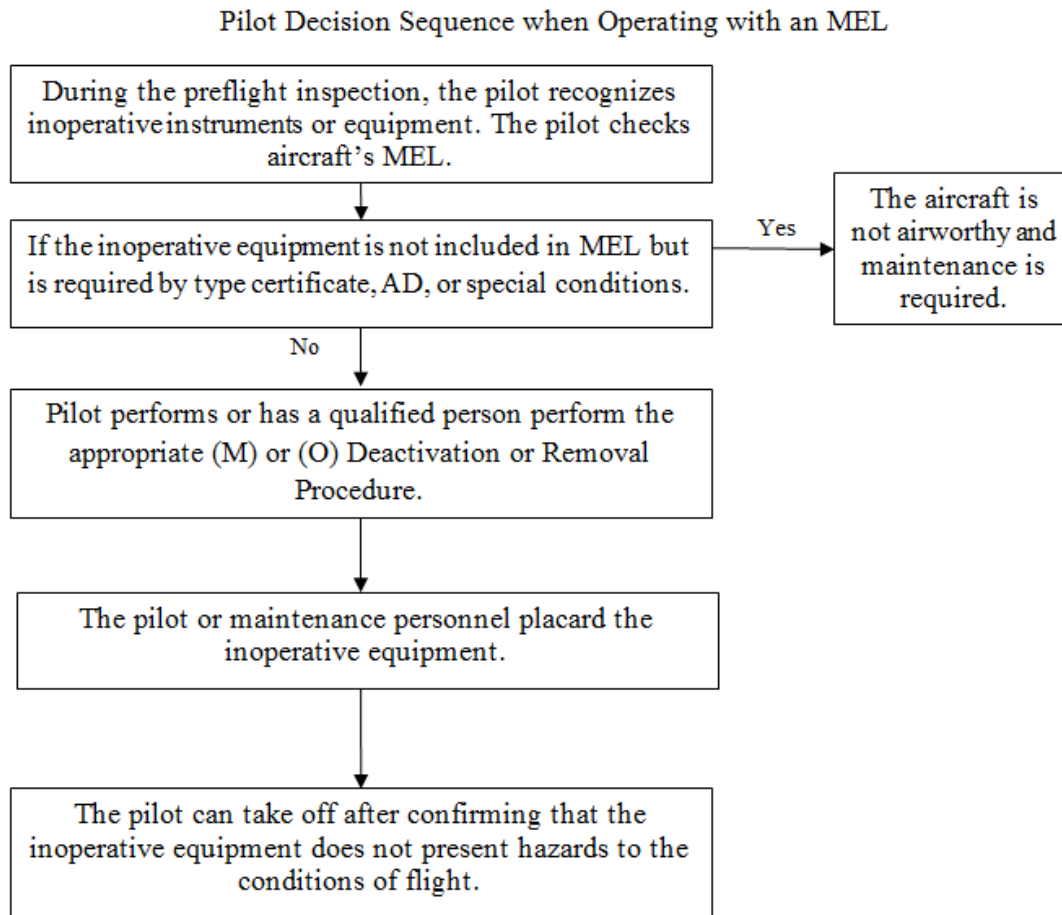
Pilot Decision Sequence when Operating with an MEL

During the preflight inspection, the pilot recognizes inoperativeinstruments or equipment. The pilot checks aircraft's MEL.

If the inoperative equipment is not included in MEL but is required by type certificate, AD, or special conditions.

Yes

The aircraft is not airworthy and maintenance is required.

No

Pilot performs or has a qualified person perform the appropriate (M) or (O) Deactivation or Removal Procedure.

The pilot or maintenance personnel placard the inoperative equipment.

The pilot can take off after confirming that the inoperative equipment does not present hazards to the conditions of flight.